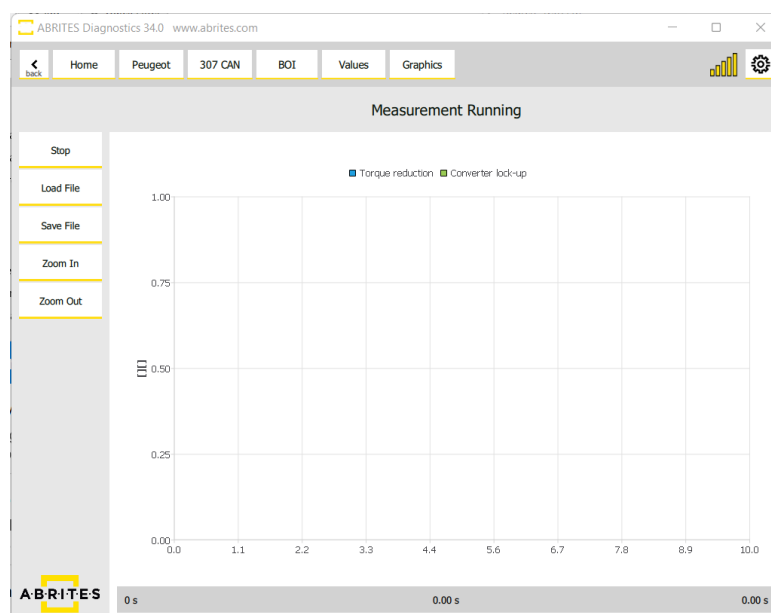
ABRITES Diagnostics 34.0 www.abrites.com

back Home Peugeot 307 CAN BOI Values Graphics

Measurement Running

Stop
Load File
Save File
Zoom In
Zoom Out

Torque reduction Converter lock-up

1.00
0.75
[ ] 0.50
0.25
0.00

0.0 1.1 2.2 3.3 4.4 5.6 6.7 7.8 8.9 10.0

ABRITES

0 s 0.00 s 0.00 s